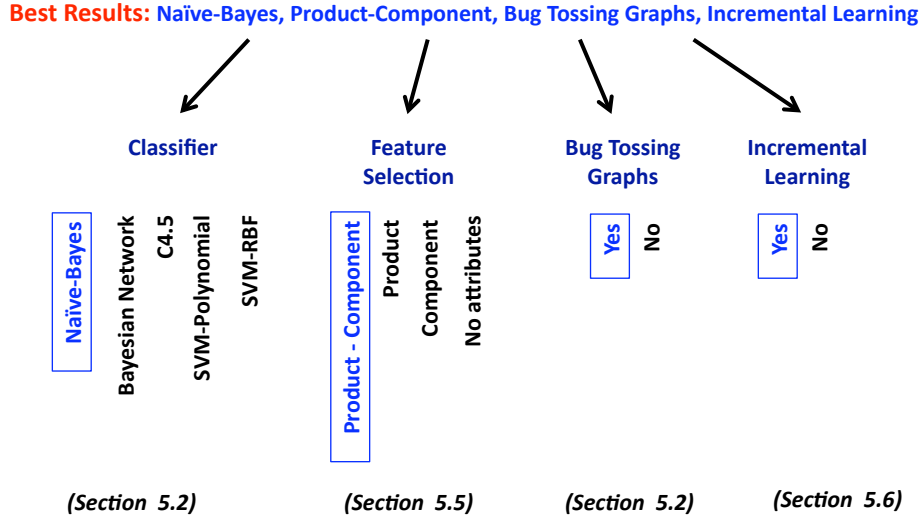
Best Results: Naïve-Bayes, Product-Component, Bug Tossing Graphs, Incremental Learning

Classifier

Naïve-Bayes
Bayesian Network
C4.5
SVM-Polynomial
SVM-RBF

(Section 5.2)

Feature Selection

Product - Component
Product
Component
No attributes

(Section 5.5)

Bug Tossing Graphs

Yes
No

(Section 5.2)

Incremental Learning

Yes
No

(Section 5.6)